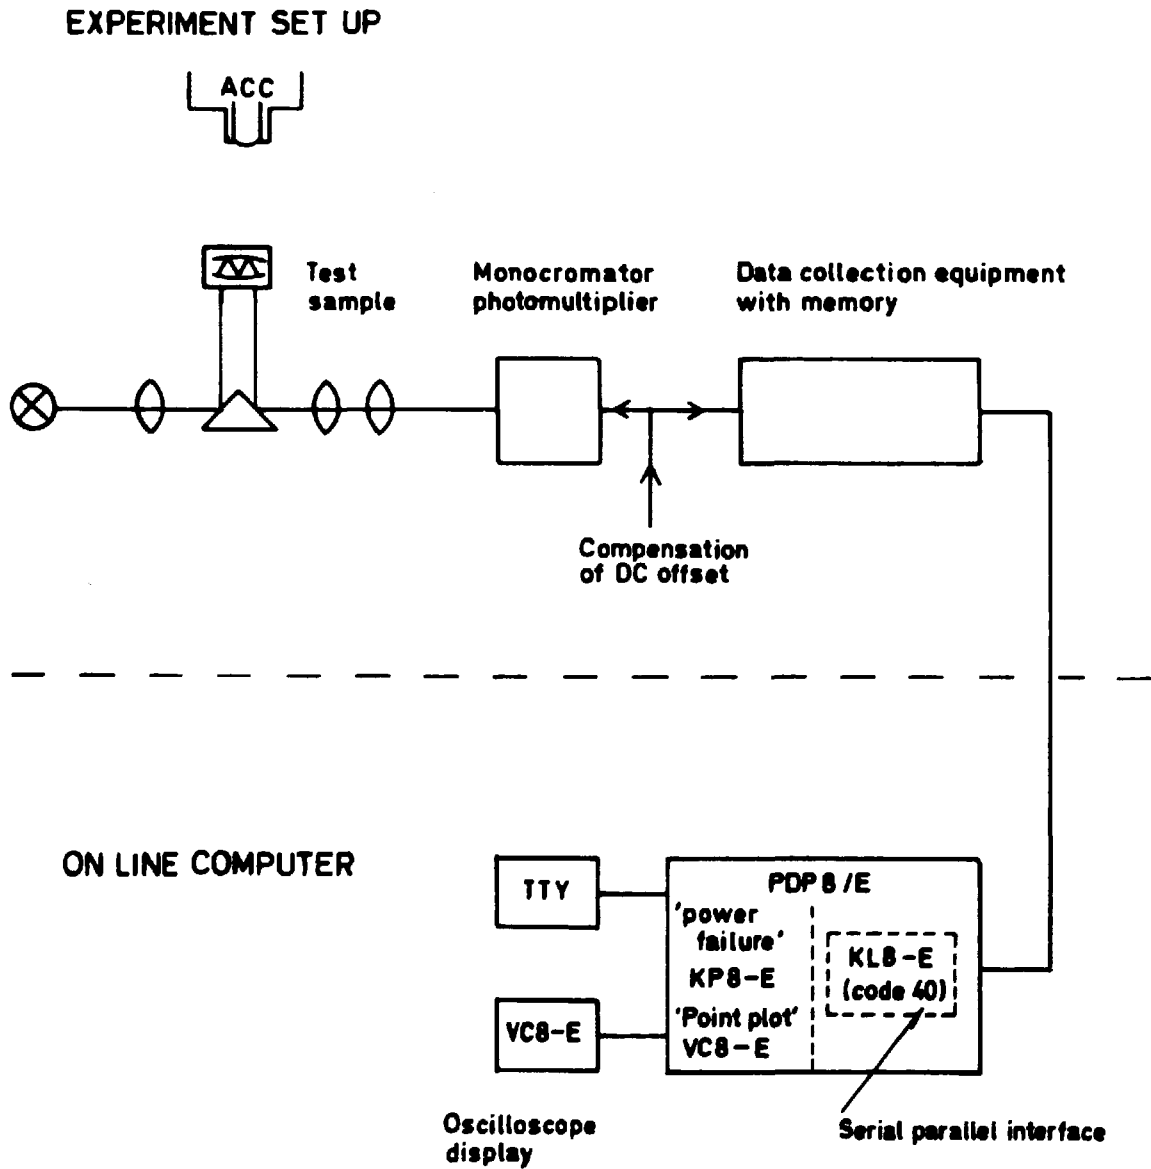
EXPERIMENT SET UP

ACC

Test sample

Monocromator photomultiplier

Data collection equipment with memory

Compensation of DC offset

ON LINE COMPUTER

TTY

VC8-E

PDP8/E

'power failure' KP8-E

'Point plot' VC8-E

KL8-E (code 40)

Oscilloscope display

Serial parallel interface